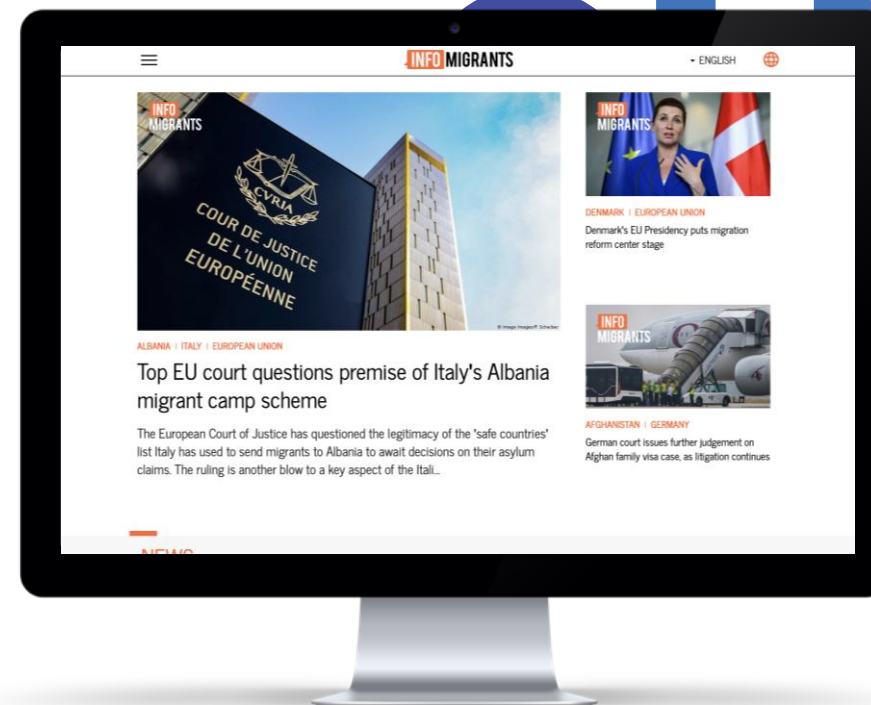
INFO MIGRANTS

ENGLISH

INFO MIGRANTS

CVRIA

COUR DE JUSTICE DE L'UNION EUROPÉENNE

© Image Imago/F. Scheiber

ALBANIA | ITALY | EUROPEAN UNION

Top EU court questions premise of Italy's Albania migrant camp scheme

The European Court of Justice has questioned the legitimacy of the 'safe countries' list Italy has used to send migrants to Albania to await decisions on their asylum claims. The ruling is another blow to a key aspect of the Itali...

INFO MIGRANTS

DENMARK | EUROPEAN UNION

Denmark's EU Presidency puts migration reform center stage

INFO MIGRANTS

AFGHANISTAN | GERMANY

German court issues further judgement on Afghan family visa case, as litigation continues

NEWS